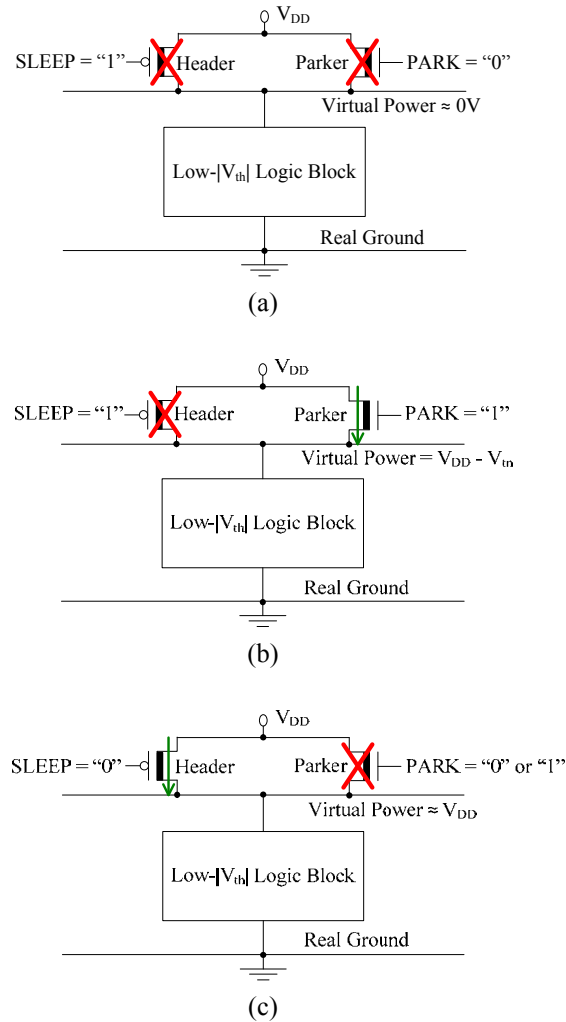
$V_{DD}$

SLEEP = “1” Header

Parker PARK = “0”

Virtual Power ≈ 0V

Low-$|V_{th}|$ Logic Block

Real Ground

(a)

$V_{DD}$

SLEEP = “1” Header

Parker PARK = “1”

Virtual Power = $V_{DD}$ - $V_{tn}$

Low-$|V_{th}|$ Logic Block

Real Ground

(b)

$V_{DD}$

SLEEP = “0” Header

Parker PARK = “0” or “1”

Virtual Power ≈ $V_{DD}$

Low-$|V_{th}|$ Logic Block

Real Ground

(c)